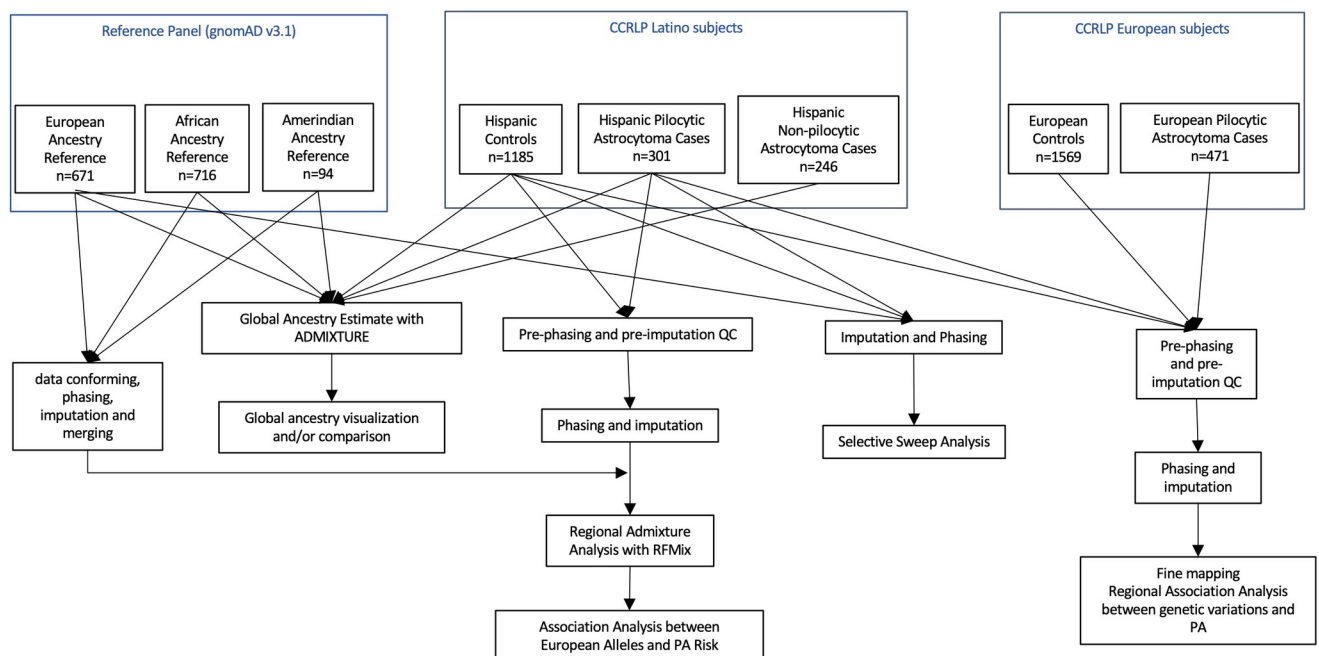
Reference Panel (gnomAD v3.1)

European Ancestry Reference n=671

African Ancestry Reference n=716

Amerindian Ancestry Reference n=94

CCRLP Latino subjects

Hispanic Controls n=1185

Hispanic Pilocytic Astrocytoma Cases n=301

Hispanic Non-pilocytic Astrocytoma Cases n=246

CCRLP European subjects

European Controls n=1569

European Pilocytic Astrocytoma Cases n=471

Global Ancestry Estimate with ADMIXTURE

Pre-phasing and pre-imputation QC

Imputation and Phasing

Pre-phasing and pre-imputation QC

data conforming, phasing, imputation and merging

Global ancestry visualization and/or comparison

Phasing and imputation

Selective Sweep Analysis

Phasing and imputation

Regional Admixture Analysis with RFMix

Fine mapping Regional Association Analysis between genetic variations and PA

Association Analysis between European Alleles and PA Risk